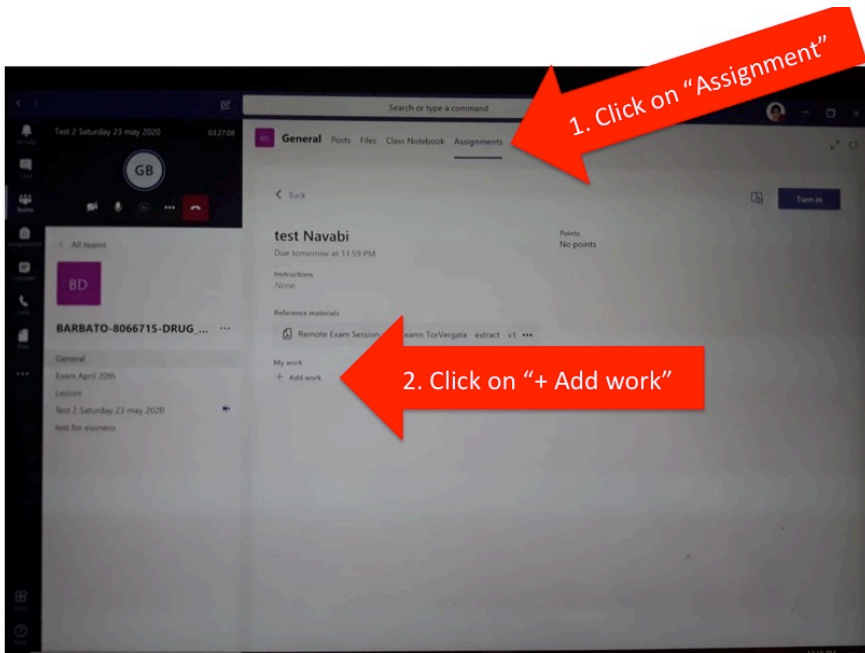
1. Click on "Assignment"

Search or type a command

Test 2 Saturday 23 may 2020 03:27:08

GB

General Posts Files Class Notebook Assignments

< All teams

BD

BARBATO-8066715-DRUG_... ···

General
Exam April 20th
Lezioni
Test 2 Saturday 23 may 2020
test for esonero

< Back

Turn in

test Navabi
Due tomorrow at 11:59 PM

Points
No points

Instructions
None

Reference materials
Remote Exam Session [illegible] eams TorVergata extract v1 •••

My work
+ Add work

2. Click on "+ Add work"